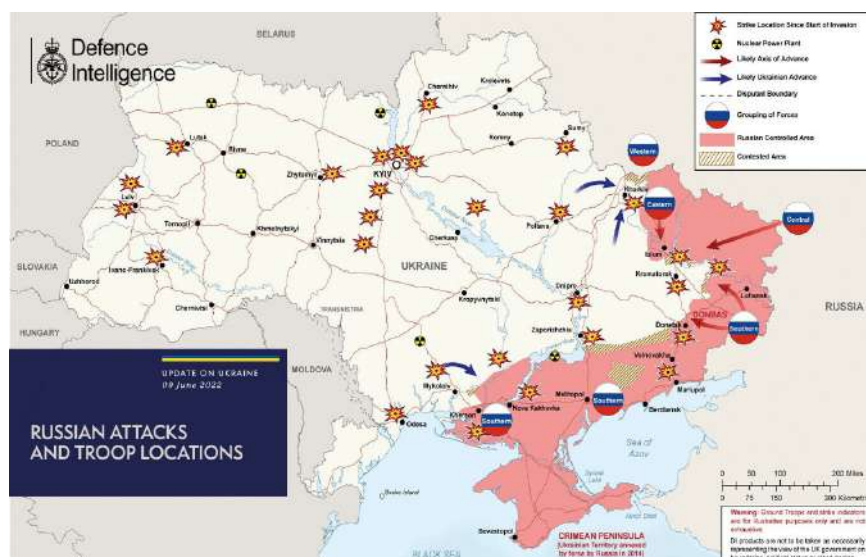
Defence Intelligence

Strike Location Since Start of Invasion
Nuclear Power Plant
Likely Axis of Advance
Likely Ukrainian Advance
Disputed Boundary
Grouping of Forces
Russian Controlled Area
Contested Area

BELARUS
POLAND
SLOVAKIA
HUNGARY
MOLDOVA
TRANSNISTRIA
RUSSIA
UKRAINE

Chernihiv
Krolevets
Konotop
Romny
Sumy
Lutsk
Rivne
Zhytomyr
KYIV
Lviv
Ternopil
Khmelnytskyi
Vinnytsia
Cherkasy
Poltava
Kharkiv
Izium
Kramatorsk
Luhansk
Ivano-Frankivsk
Uzhhorod
Chernivtsi
Kropyvnytskyi
Dnipro
Zaporizhzhia
Donetsk
DONBAS
Volnovakha
Mariupol
Berdiansk
Melitopol
Nova Kakhovka
Kherson
Mykolaiv
Odesa
Sevastopol

Western
Eastern
Central
Southern
Southern
Southern

UPDATE ON UKRAINE
09 June 2022

RUSSIAN ATTACKS AND TROOP LOCATIONS

Sea of Azov
BLACK SEA
CRIMEAN PENINSULA
(Ukrainian Territory annexed by force by Russia in 2014)

0 50 100 200 Miles
0 75 150 300 Kilometres

Warning: Ground Troops and strike indicators are for illustrative purposes only and are not exhaustive.
DI products are not to be taken as necessarily representing the view of the UK government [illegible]